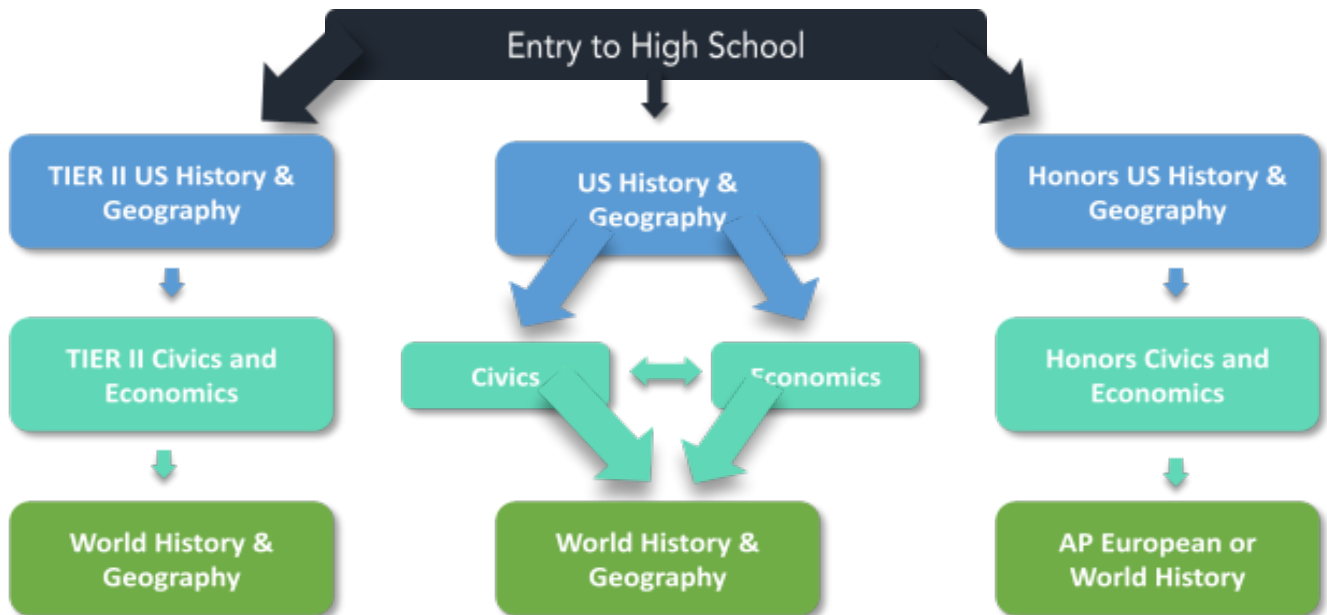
Entry to High School

TIER II US History & Geography

TIER II Civics and Economics

World History & Geography

US History & Geography

Civics

Economics

World History & Geography

Honors US History & Geography

Honors Civics and Economics

AP European or World History